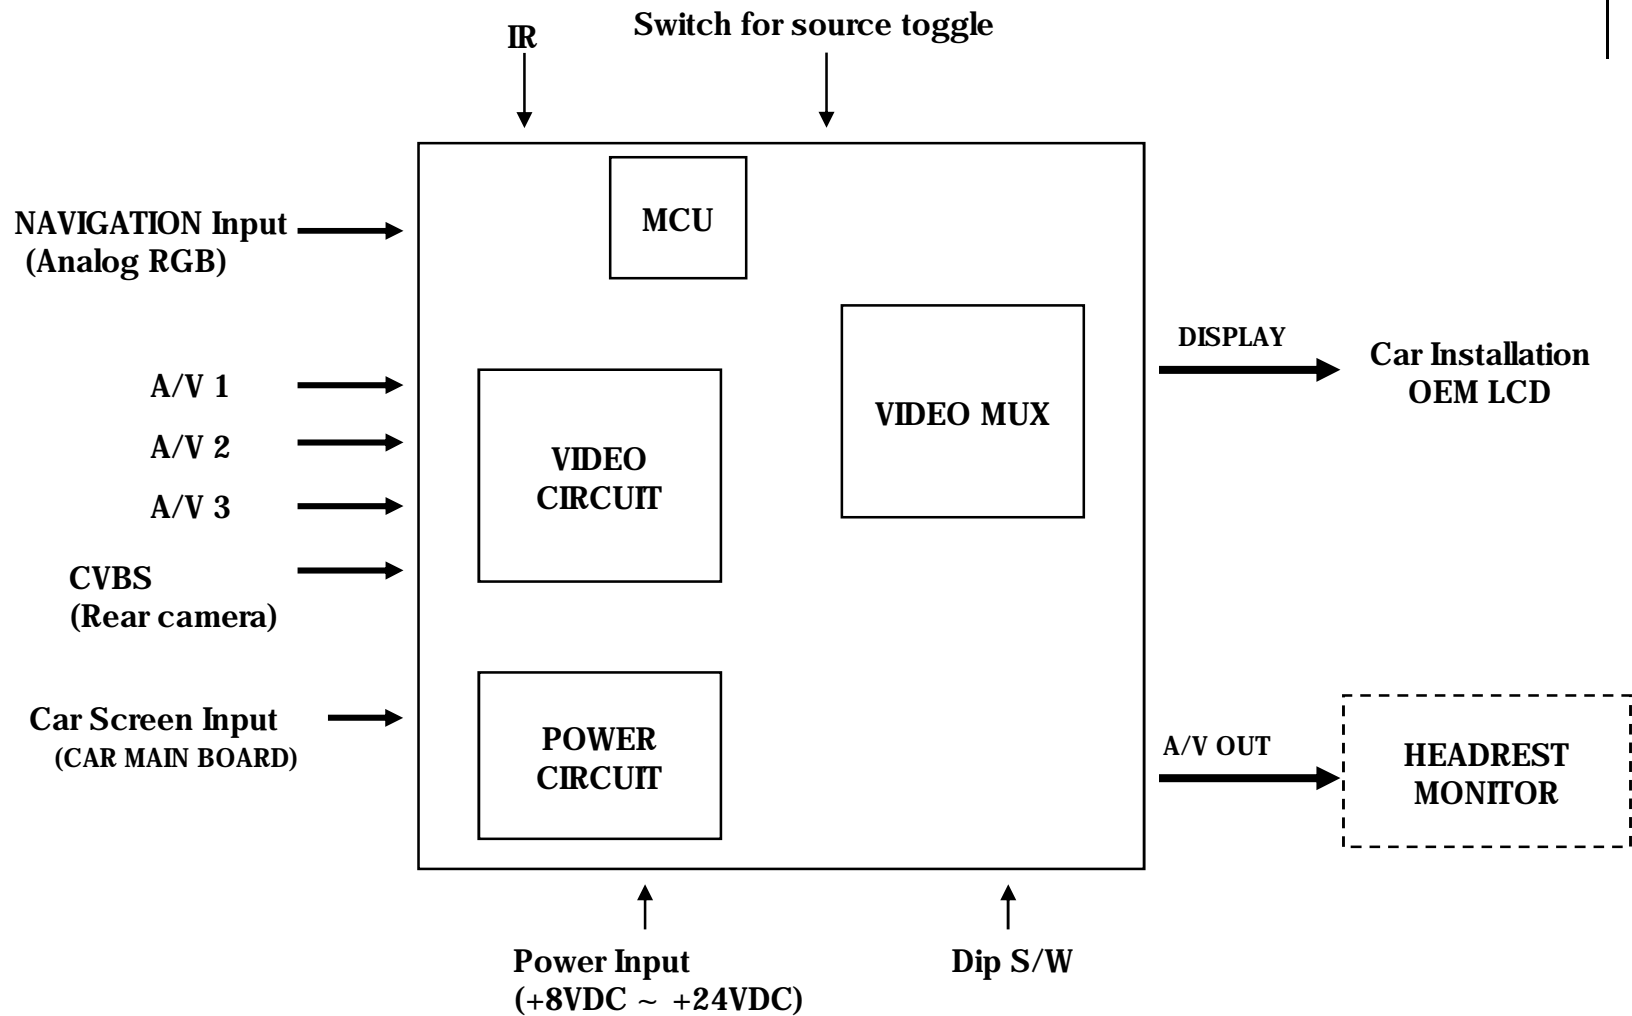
IR

Switch for source toggle

NAVIGATION Input
(Analog RGB)

MCU

A/V 1

A/V 2

A/V 3

CVBS
(Rear camera)

VIDEO CIRCUIT

VIDEO MUX

DISPLAY

Car Installation
OEM LCD

Car Screen Input
(CAR MAIN BOARD)

POWER CIRCUIT

A/V OUT

HEADREST MONITOR

Power Input
(+8VDC ~ +24VDC)

Dip S/W